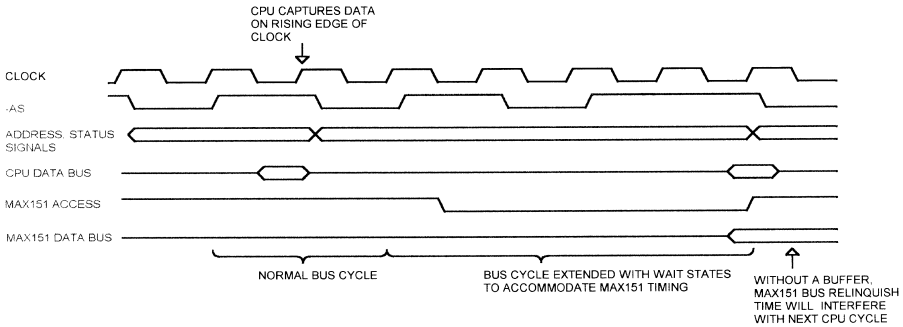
CPU CAPTURES DATA ON RISING EDGE OF CLOCK

CLOCK

-AS

ADDRESS, STATUS SIGNALS

CPU DATA BUS

MAX151 ACCESS

MAX151 DATA BUS

NORMAL BUS CYCLE

BUS CYCLE EXTENDED WITH WAIT STATES TO ACCOMMODATE MAX151 TIMING

WITHOUT A BUFFER, MAX151 BUS RELINQUISH TIME WILL INTERFERE WITH NEXT CPU CYCLE